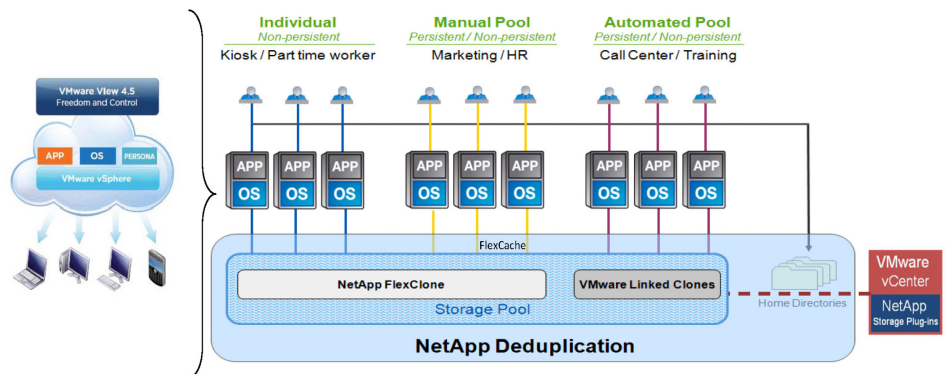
VMware View 4.5
Freedom and Control

APP
OS
PERSONA
VMware vSphere

Individual
Non-persistent
Kiosk / Part time worker

Manual Pool
Persistent / Non-persistent
Marketing / HR

Automated Pool
Persistent / Non-persistent
Call Center / Training

APP
OS
APP
OS
APP
OS
APP
OS
APP
OS
APP
OS
APP
OS
APP
OS
APP
OS

FlexCache

NetApp FlexClone
VMware Linked Clones
Storage Pool
Home Directories

NetApp Deduplication

VMware
vCenter
NetApp
Storage Plug-ins